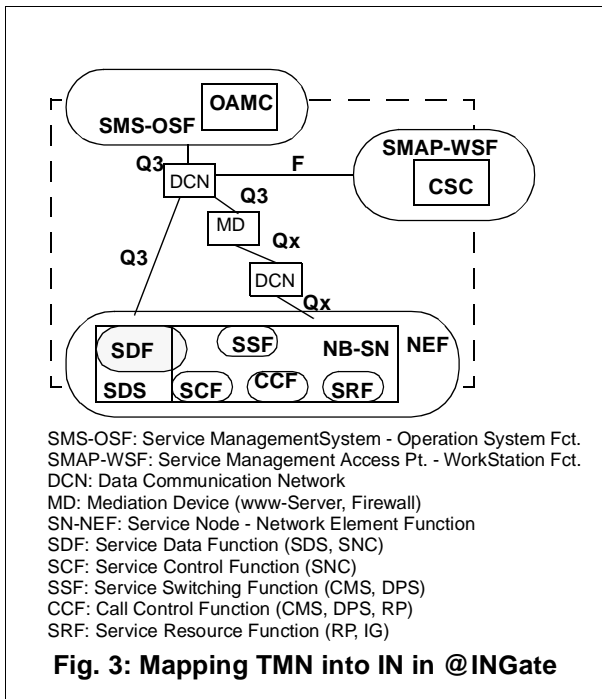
OAMC
SMS-OSF
SMAP-WSF
CSC
Q3
DCN
F
Q3
MD
Qx
Q3
DCN
Qx
SDF
SSF
NB-SN
NEF
SDS
SCF
CCF
SRF

SMS-OSF: Service ManagementSystem - Operation System Fct.
SMAP-WSF: Service Management Access Pt. - WorkStation Fct.
DCN: Data Communication Network
MD: Mediation Device (www-Server, Firewall)
SN-NEF: Service Node - Network Element Function
SDF: Service Data Function (SDS, SNC)
SCF: Service Control Function (SNC)
SSF: Service Switching Function (CMS, DPS)
CCF: Call Control Function (CMS, DPS, RP)
SRF: Service Resource Function (RP, IG)

Fig. 3: Mapping TMN into IN in @INGate